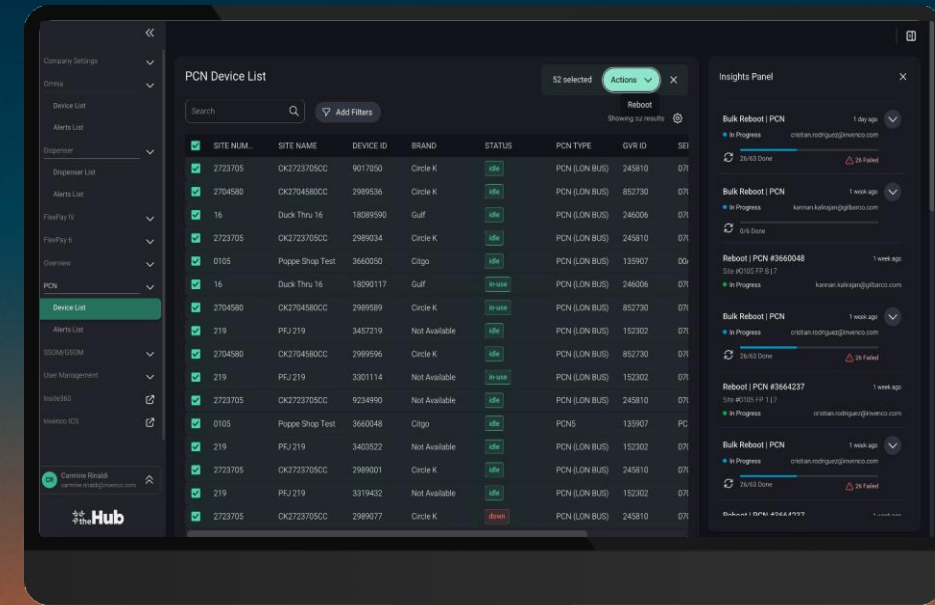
«

Company Settings
Omnia
Device List
Alerts List
Dispenser
Dispenser List
Alerts List
FlexPay IV
FlexPay 6
Overview
PCN
Device List
Alerts List
SSOM/GSOM
User Management
Insite360
Invenco ICS

CR Carmine Rinaldi carmine.rinaldi@invenco.com

theHub

PCN Device List

Search

Add Filters

52 selected Actions ×

Reboot

Showing 52 results

| | SITE NUM... | SITE NAME | DEVICE ID | BRAND | STATUS | PCN TYPE | GVR ID | SE |
|---|---|---|---|---|---|---|---|---|
| ☑ | 2723705 | CK2723705CC | 9017050 | Circle K | idle | PCN (LON BUS) | 245810 | 07 |
| ☑ | 2704580 | CK2704580CC | 2989536 | Circle K | idle | PCN (LON BUS) | 852730 | 07 |
| ☑ | 16 | Duck Thru 16 | 18089590 | Gulf | idle | PCN (LON BUS) | 246006 | 07 |
| ☑ | 2723705 | CK2723705CC | 2989034 | Circle K | idle | PCN (LON BUS) | 245810 | 07 |
| ☑ | 0105 | Poppe Shop Test | 3660050 | Citgo | idle | PCN (LON BUS) | 135907 | 00 |
| ☑ | 16 | Duck Thru 16 | 18090117 | Gulf | in-use | PCN (LON BUS) | 246006 | 07 |
| ☑ | 2704580 | CK2704580CC | 2989589 | Circle K | in-use | PCN (LON BUS) | 852730 | 07 |
| ☑ | 219 | PFJ 219 | 3457219 | Not Available | idle | PCN (LON BUS) | 152302 | 07 |
| ☑ | 2704580 | CK2704580CC | 2989596 | Circle K | idle | PCN (LON BUS) | 852730 | 07 |
| ☑ | 219 | PFJ 219 | 3301114 | Not Available | in-use | PCN (LON BUS) | 152302 | 07 |
| ☑ | 2723705 | CK2723705CC | 9234990 | Not Available | idle | PCN (LON BUS) | 245810 | 07 |
| ☑ | 0105 | Poppe Shop Test | 3660048 | Citgo | idle | PCNS | 135907 | PC |
| ☑ | 219 | PFJ 219 | 3403522 | Not Available | idle | PCN (LON BUS) | 152302 | 07 |
| ☑ | 2723705 | CK2723705CC | 2989001 | Circle K | idle | PCN (LON BUS) | 245810 | 07 |
| ☑ | 219 | PFJ 219 | 3319432 | Not Available | idle | PCN (LON BUS) | 152302 | 07 |
| ☑ | 2723705 | CK2723705CC | 2989077 | Circle K | down | PCN (LON BUS) | 245810 | 07 |

Insights Panel ×

Bulk Reboot | PCN 1 day ago
In Progress cristian.rodriguez@invenco.com
26/63 Done 26 Failed

Bulk Reboot | PCN 1 week ago
In Progress kannan.kalirajan@gilbarco.com
0/6 Done

Reboot | PCN #3660048 1 week ago
Site #0105 FP 8 | 7
In Progress kannan.kalirajan@gilbarco.com

Bulk Reboot | PCN 1 week ago
In Progress cristian.rodriguez@invenco.com
26/63 Done 26 Failed

Reboot | PCN #3664237 1 week ago
Site #0105 FP 1 | 2
In Progress cristian.rodriguez@invenco.com

Bulk Reboot | PCN 1 week ago
In Progress cristian.rodriguez@invenco.com
26/63 Done 26 Failed

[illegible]